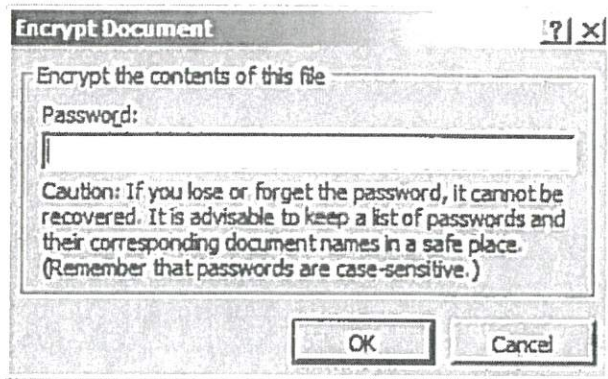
Encrypt Document

?| ×

Encrypt the contents of this file

Password:

Caution: If you lose or forget the password, it cannot be recovered. It is advisable to keep a list of passwords and their corresponding document names in a safe place. (Remember that passwords are case-sensitive.)

OK

Cancel